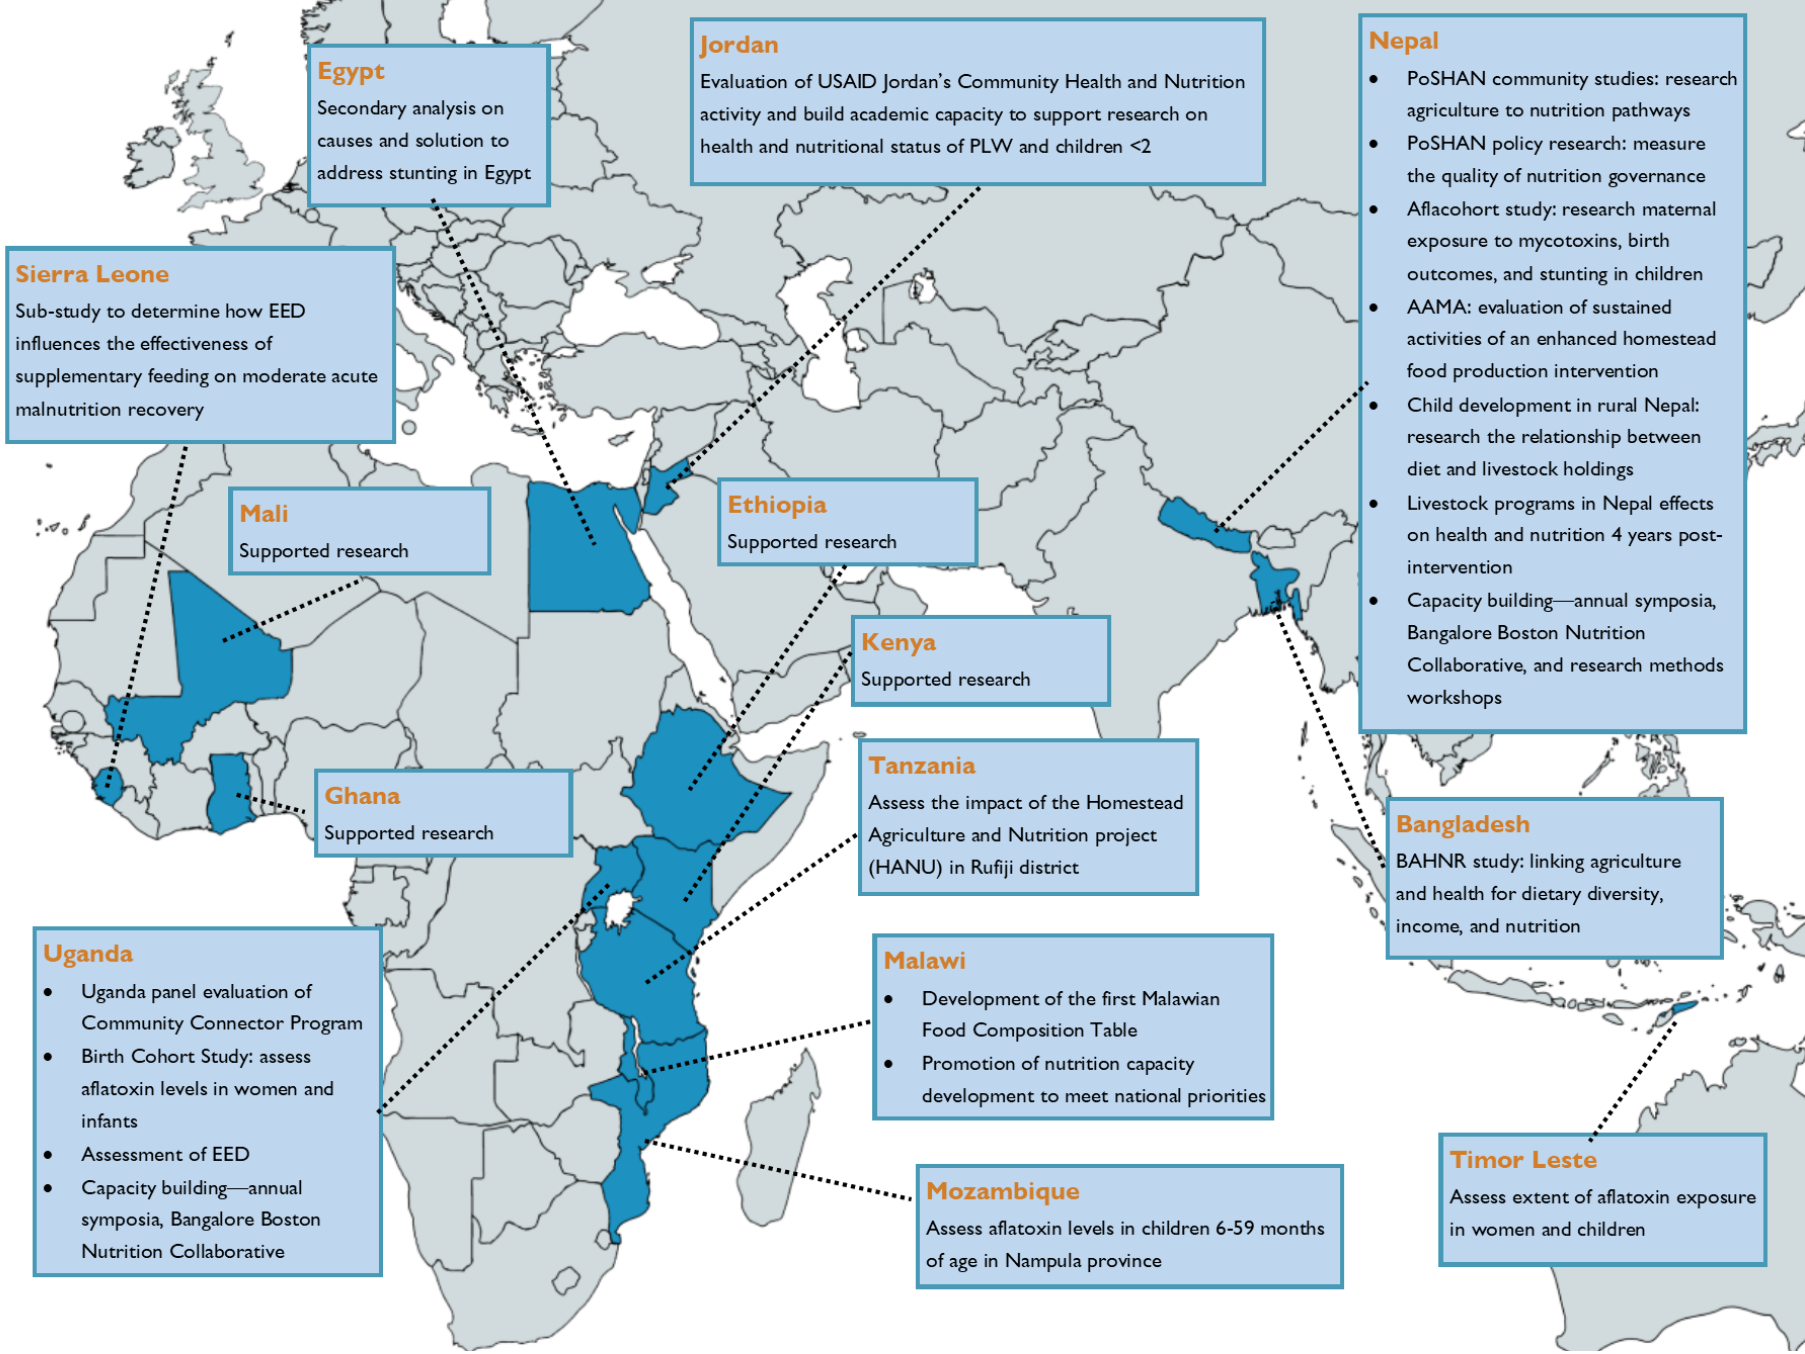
Egypt
Secondary analysis on causes and solution to address stunting in Egypt

Jordan
Evaluation of USAID Jordan's Community Health and Nutrition activity and build academic capacity to support research on health and nutritional status of PLW and children <2

Nepal
- PoSHAN community studies: research agriculture to nutrition pathways
- PoSHAN policy research: measure the quality of nutrition governance
- Aflacohort study: research maternal exposure to mycotoxins, birth outcomes, and stunting in children
- AAMA: evaluation of sustained activities of an enhanced homestead food production intervention
- Child development in rural Nepal: research the relationship between diet and livestock holdings
- Livestock programs in Nepal effects on health and nutrition 4 years post-intervention
- Capacity building—annual symposia, Bangalore Boston Nutrition Collaborative, and research methods workshops

Sierra Leone
Sub-study to determine how EED influences the effectiveness of supplementary feeding on moderate acute malnutrition recovery

Mali
Supported research

Ethiopia
Supported research

Kenya
Supported research

Tanzania
Assess the impact of the Homestead Agriculture and Nutrition project (HANU) in Rufiji district

Ghana
Supported research

Bangladesh
BAHNR study: linking agriculture and health for dietary diversity, income, and nutrition

Uganda
- Uganda panel evaluation of Community Connector Program
- Birth Cohort Study: assess aflatoxin levels in women and infants
- Assessment of EED
- Capacity building—annual symposia, Bangalore Boston Nutrition Collaborative

Malawi
- Development of the first Malawian Food Composition Table
- Promotion of nutrition capacity development to meet national priorities

Timor Leste
Assess extent of aflatoxin exposure in women and children

Mozambique
Assess aflatoxin levels in children 6-59 months of age in Nampula province